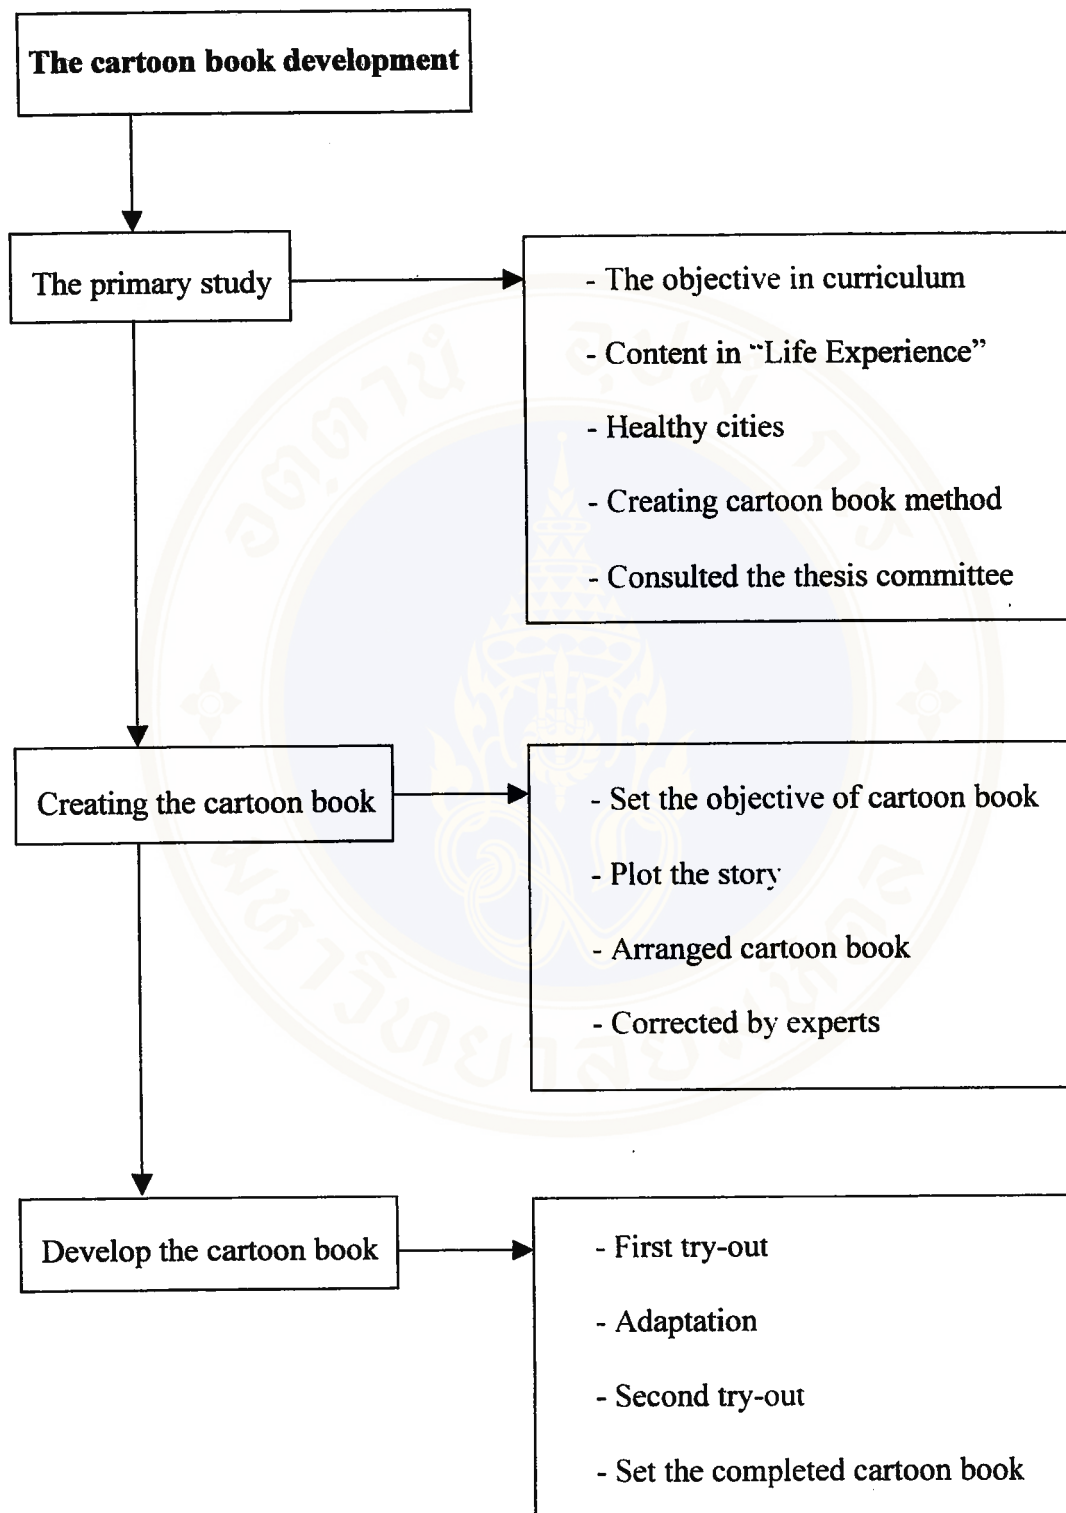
The cartoon book development

The primary study

- The objective in curriculum
- Content in "Life Experience"
- Healthy cities
- Creating cartoon book method
- Consulted the thesis committee

Creating the cartoon book

- Set the objective of cartoon book
- Plot the story
- Arranged cartoon book
- Corrected by experts

Develop the cartoon book

- First try-out
- Adaptation
- Second try-out
- Set the completed cartoon book